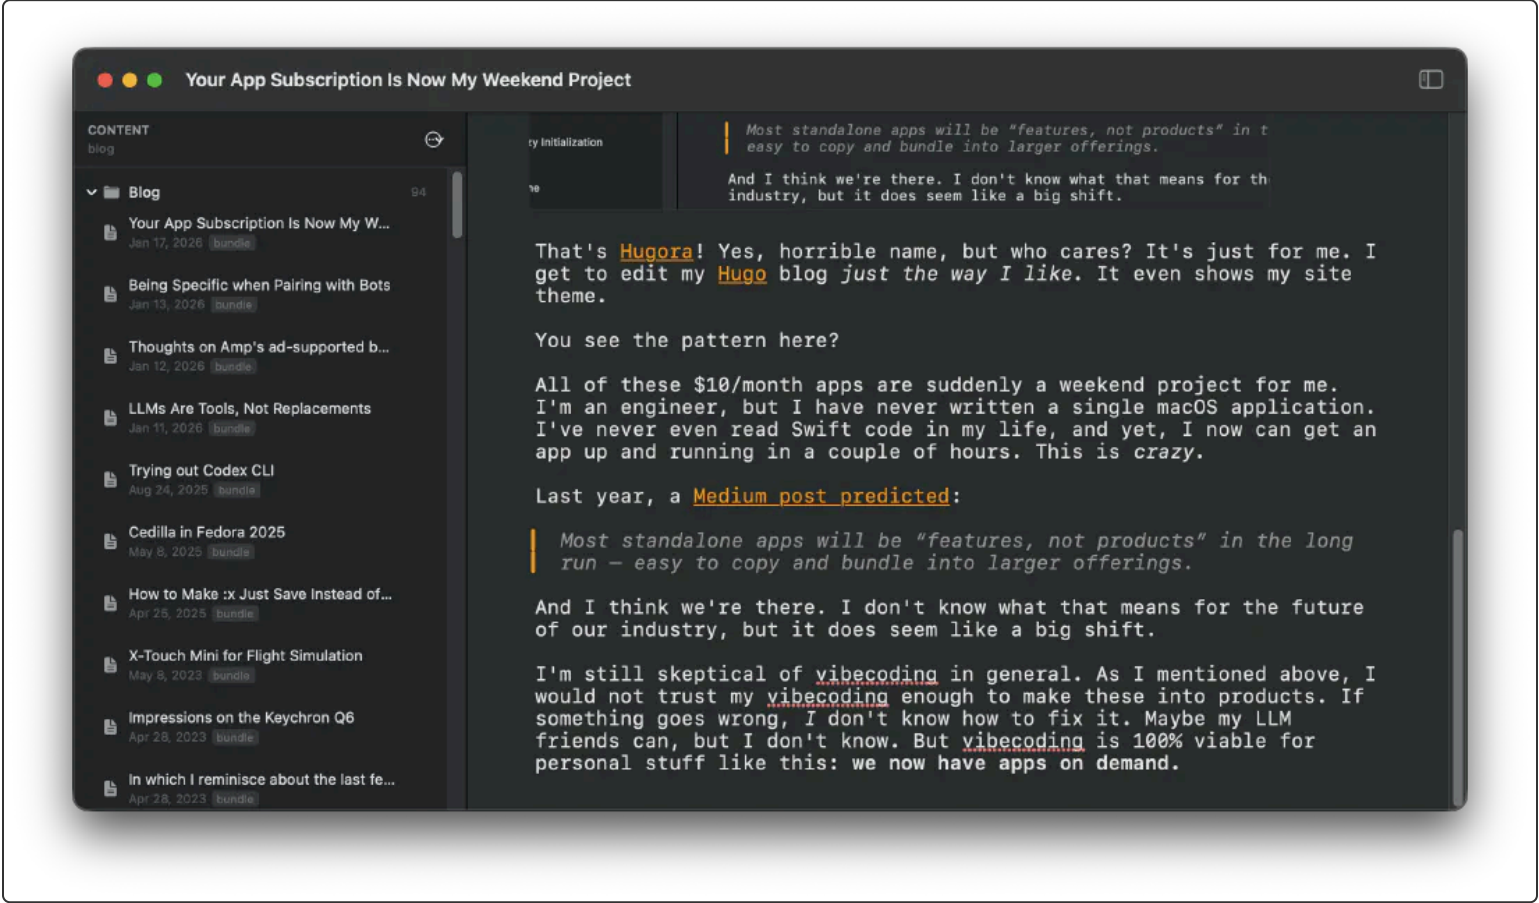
Your App Subscription Is Now My Weekend Project

CONTENT
blog

Blog 94

Your App Subscription Is Now My W...
Jan 17, 2026 bundle

Being Specific when Pairing with Bots
Jan 13, 2026 bundle

Thoughts on Amp's ad-supported b...
Jan 12, 2026 bundle

LLMs Are Tools, Not Replacements
Jan 11, 2026 bundle

Trying out Codex CLI
Aug 24, 2025 bundle

Cedilla in Fedora 2025
May 8, 2025 bundle

How to Make :x Just Save Instead of...
Apr 25, 2025 bundle

X-Touch Mini for Flight Simulation
May 8, 2023 bundle

Impressions on the Keychron Q6
Apr 28, 2023 bundle

In which I reminisce about the last fe...
Apr 28, 2023 bundle

ty Initialization

Most standalone apps will be "features, not products" in t easy to copy and bundle into larger offerings.

And I think we're there. I don't know what that means for th industry, but it does seem like a big shift.

That's Hugora! Yes, horrible name, but who cares? It's just for me. I get to edit my Hugo blog just the way I like. It even shows my site theme.

You see the pattern here?

All of these $10/month apps are suddenly a weekend project for me. I'm an engineer, but I have never written a single macOS application. I've never even read Swift code in my life, and yet, I now can get an app up and running in a couple of hours. This is crazy.

Last year, a Medium post predicted:

Most standalone apps will be "features, not products" in the long run — easy to copy and bundle into larger offerings.

And I think we're there. I don't know what that means for the future of our industry, but it does seem like a big shift.

I'm still skeptical of vibecoding in general. As I mentioned above, I would not trust my vibecoding enough to make these into products. If something goes wrong, I don't know how to fix it. Maybe my LLM friends can, but I don't know. But vibecoding is 100% viable for personal stuff like this: we now have apps on demand.